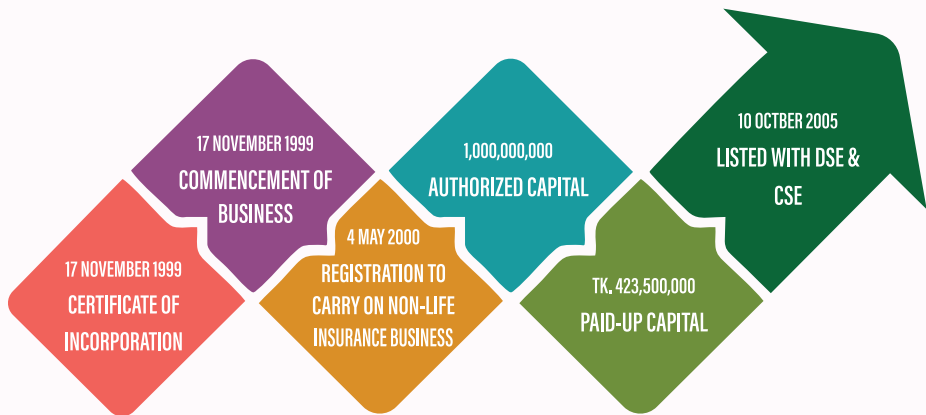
17 NOVEMBER 1999
CERTIFICATE OF INCORPORATION

17 NOVEMBER 1999
COMMENCEMENT OF BUSINESS

4 MAY 2000
REGISTRATION TO CARRY ON NON-LIFE INSURANCE BUSINESS

1,000,000,000
AUTHORIZED CAPITAL

TK. 423,500,000
PAID-UP CAPITAL

10 OCTBER 2005
LISTED WITH DSE & CSE